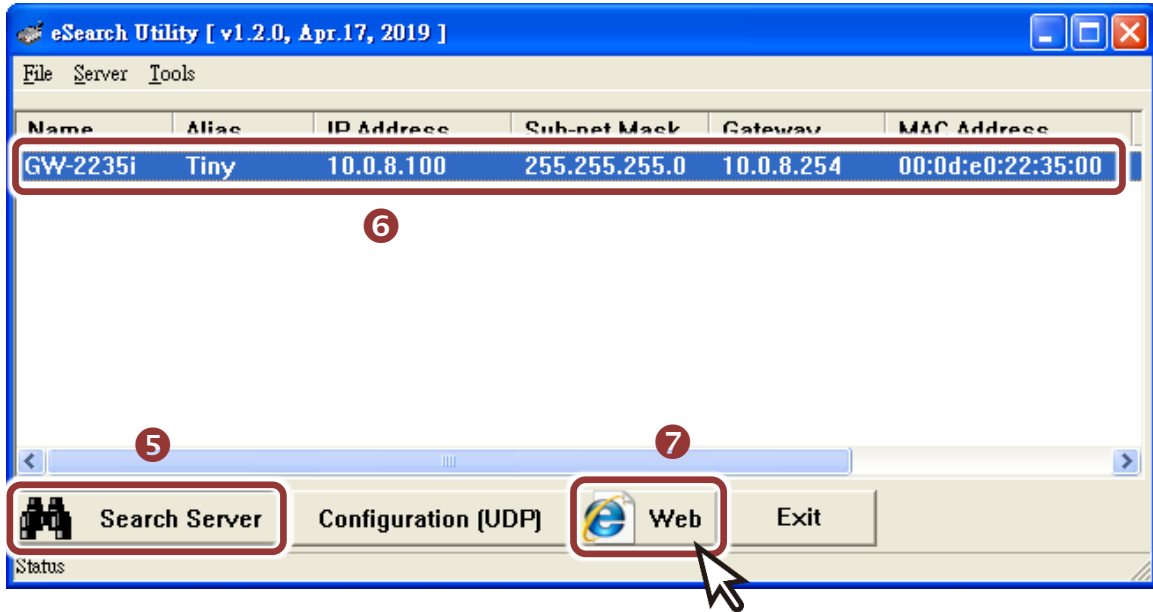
eSearch Utility [ v1.2.0, Apr.17, 2019 ]

File Server Tools

| Name | Alias | IP Address | Sub-net Mask | Gateway | MAC Address |
|---|---|---|---|---|---|
| GW-2235i | Tiny | 10.0.8.100 | 255.255.255.0 | 10.0.8.254 | 00:0d:e0:22:35:00 |

6

5

7

Search Server

Configuration (UDP)

Web

Exit

Status